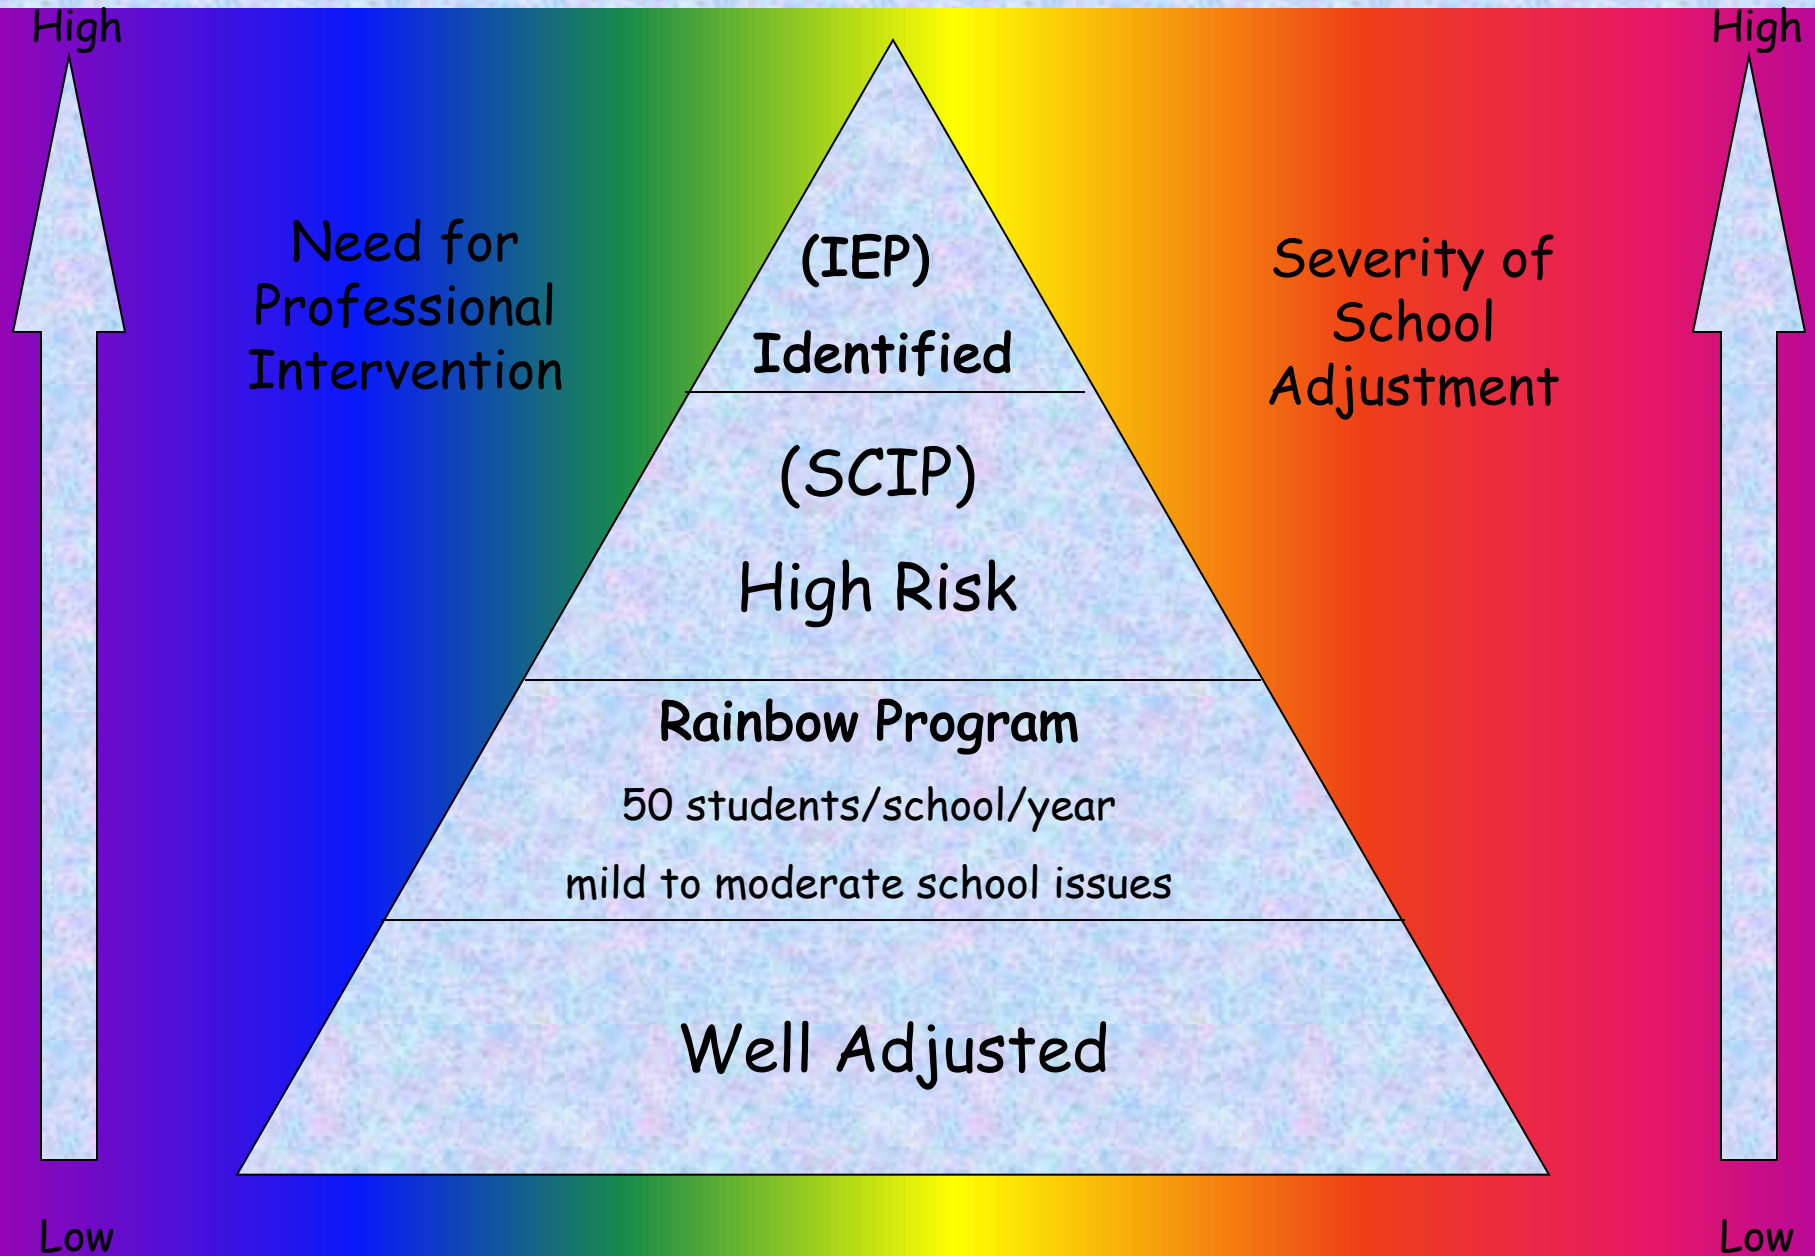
High

High

Need for Professional Intervention

(IEP)

Identified

Severity of School Adjustment

(SCIP)

High Risk

Rainbow Program

50 students/school/year

mild to moderate school issues

Well Adjusted

Low

Low